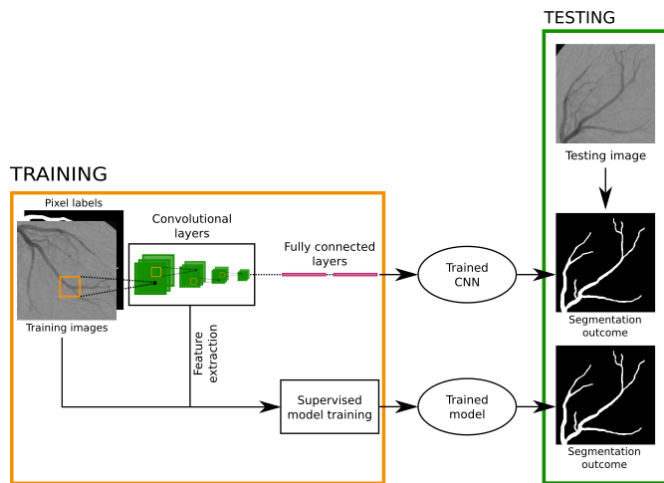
TESTING

Testing image

TRAINING

Pixel labels

Convolutional layers

Fully connected layers

Trained CNN

Segmentation outcome

Training images

Feature extraction

Supervised model training

Trained model

Segmentation outcome